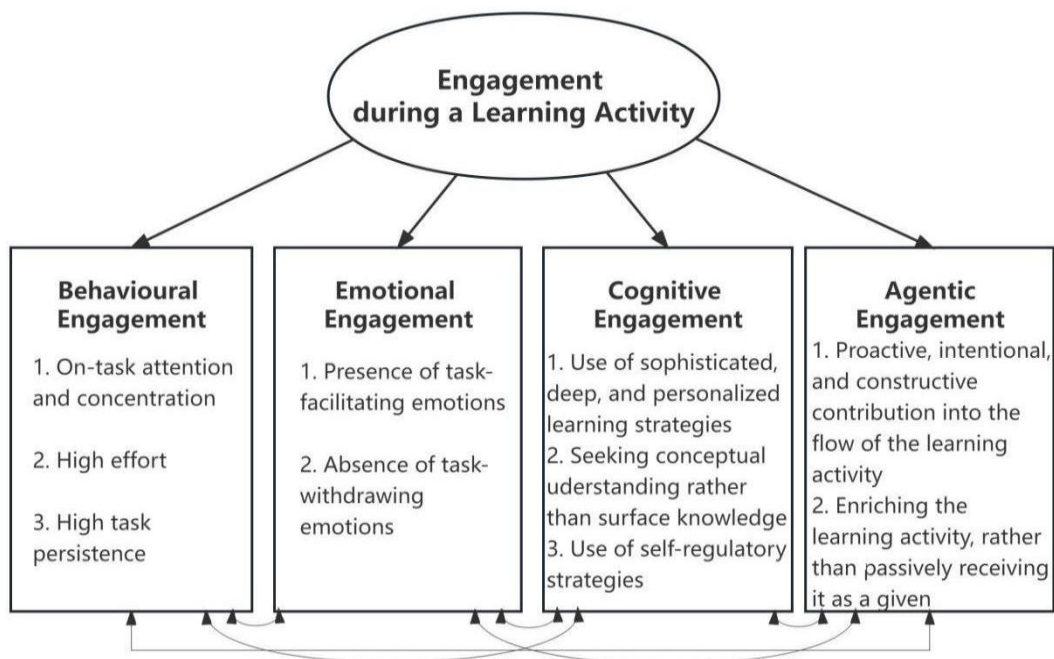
Engagement during a Learning Activity

Behavioural Engagement

1. On-task attention and concentration

2. High effort

3. High task persistence

Emotional Engagement

1. Presence of task-facilitating emotions

2. Absence of task-withdrawing emotions

Cognitive Engagement

1. Use of sophisticated, deep, and personalized learning strategies
2. Seeking conceptual understanding rather than surface knowledge
3. Use of self-regulatory strategies

Agentic Engagement

1. Proactive, intentional, and constructive contribution into the flow of the learning activity
2. Enriching the learning activity, rather than passively receiving it as a given